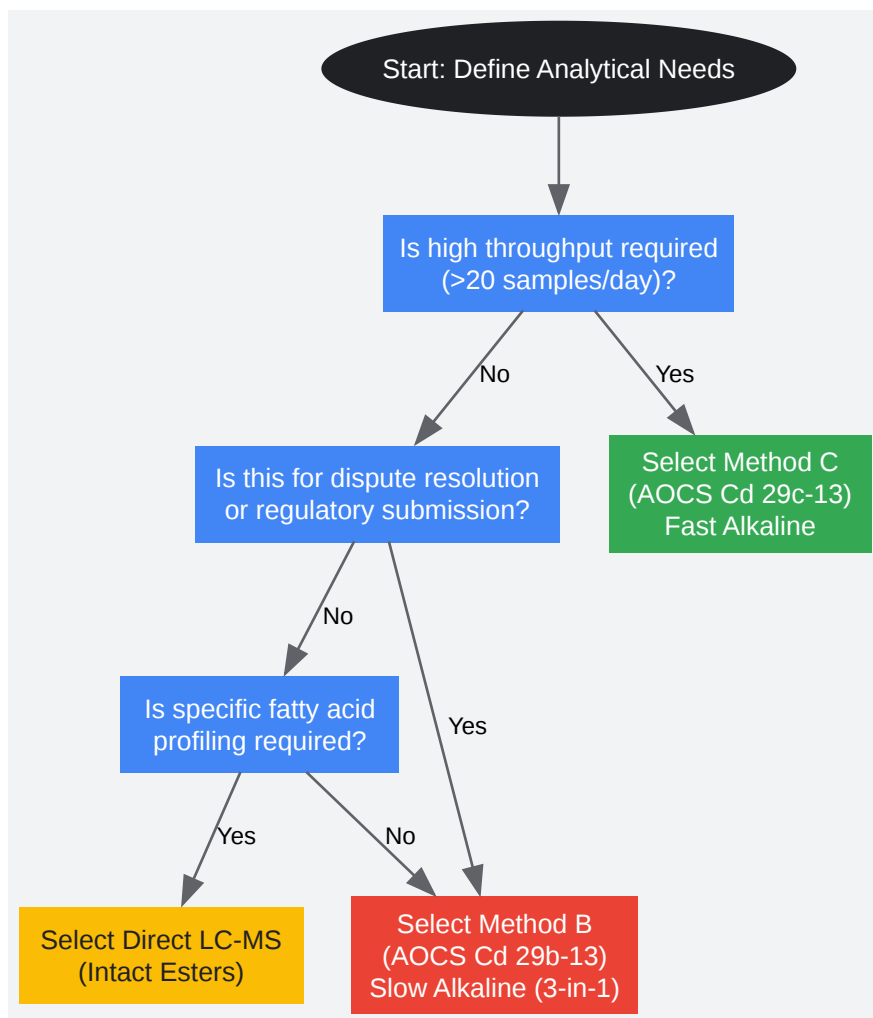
Start: Define Analytical Needs

Is high throughput required (>20 samples/day)?

No

Yes

Select Method C (AOCS Cd 29c-13) Fast Alkaline

Is this for dispute resolution or regulatory submission?

No

Yes

Is specific fatty acid profiling required?

Yes

No

Select Direct LC-MS (Intact Esters)

Select Method B (AOCS Cd 29b-13) Slow Alkaline (3-in-1)